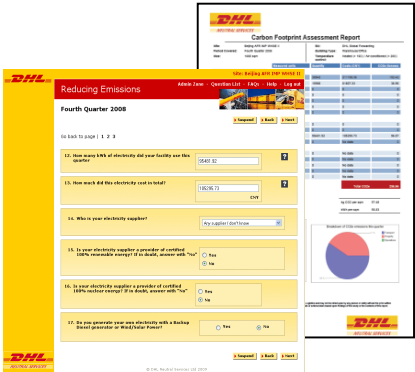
DHL
NEUTRAL SERVICES
Carbon Footprint Assessment Report

DHL
NEUTRAL SERVICES
Reducing Emissions
Site: Beijing ANS IMP World II
Admin Zone · Question List · FAQs · Help · Log out
Fourth Quarter 2008
Suspend · Back · Next
Go back to page | 1 2 3

12. How many kWh of electricity did your facility use this quarter
86482.92
?

13. How much did this electricity cost in total?
18829573
CNY
?

14. Who is your electricity supplier?
Any supplier I don't know

15. Is your electricity supplier a provider of certified 100% renewable energy? If in doubt, answer with "no"
Yes
No

16. Is your electricity supplier a provider of certified 100% nuclear energy? If in doubt, answer with "no"
Yes
No

17. Do you generate your own electricity with a Backup Diesel generator or Wind/Solar Power?
Yes
No

Suspend · Back · Next
© DHL Neutral Services Ltd 2009
DHL
NEUTRAL SERVICES
DHL
NEUTRAL SERVICES